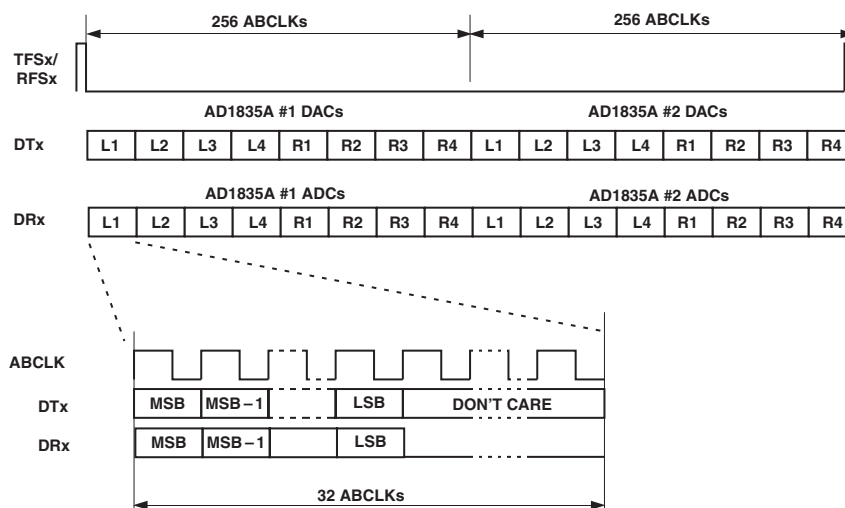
256 ABCLKs

256 ABCLKs

TFSx/
RFSx

AD1835A #1 DACs

AD1835A #2 DACs

DTx

| L1 | L2 | L3 | L4 | R1 | R2 | R3 | R4 | L1 | L2 | L3 | L4 | R1 | R2 | R3 | R4 |
|---|---|---|---|---|---|---|---|---|---|---|---|---|---|---|---|

AD1835A #1 ADCs

AD1835A #2 ADCs

DRx

| L1 | L2 | L3 | L4 | R1 | R2 | R3 | R4 | L1 | L2 | L3 | L4 | R1 | R2 | R3 | R4 |
|---|---|---|---|---|---|---|---|---|---|---|---|---|---|---|---|

ABCLK

DTx

| MSB | MSB – 1 | | LSB | DON'T CARE |
|---|---|---|---|---|

DRx

| MSB | MSB – 1 | | LSB | |
|---|---|---|---|---|

32 ABCLKs